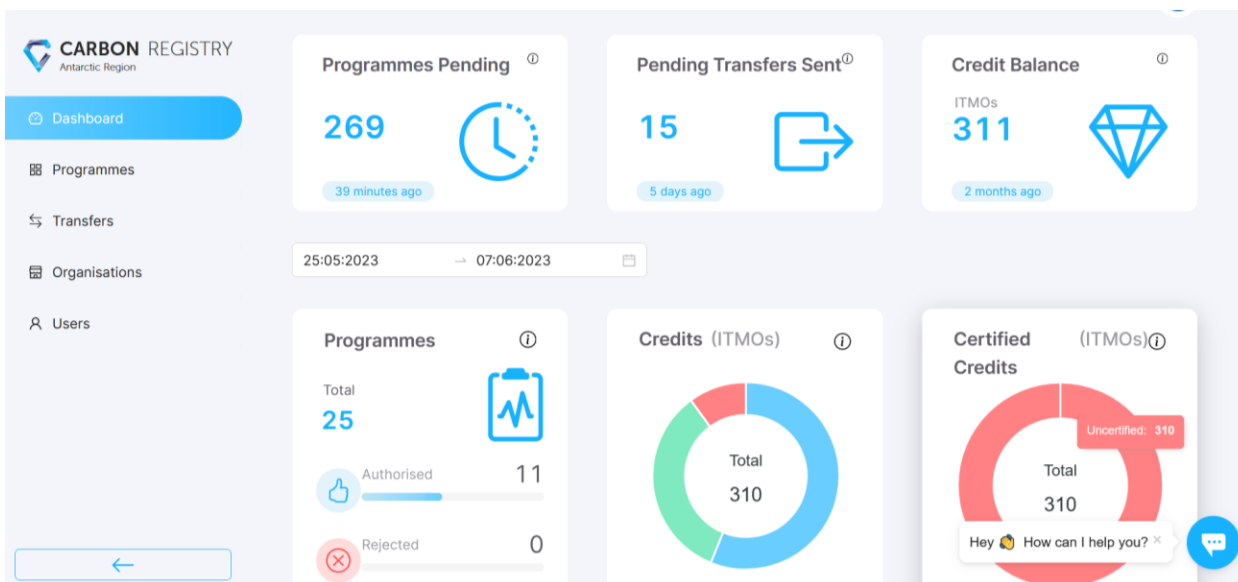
CARBON REGISTRY
Antarctic Region

Dashboard
Programmes
Transfers
Organisations
Users

←

Programmes Pending ⓘ
269
39 minutes ago

Pending Transfers Sent ⓘ
15
5 days ago

Credit Balance ⓘ
ITMOs
311
2 months ago

25:05:2023 → 07:06:2023

Programmes ⓘ
Total
25
Authorised 11
Rejected 0

Credits (ITMOs) ⓘ
Total
310

Certified Credits (ITMOs) ⓘ
Uncertified: 310
Total
310

Hey 👋 How can I help you? ×